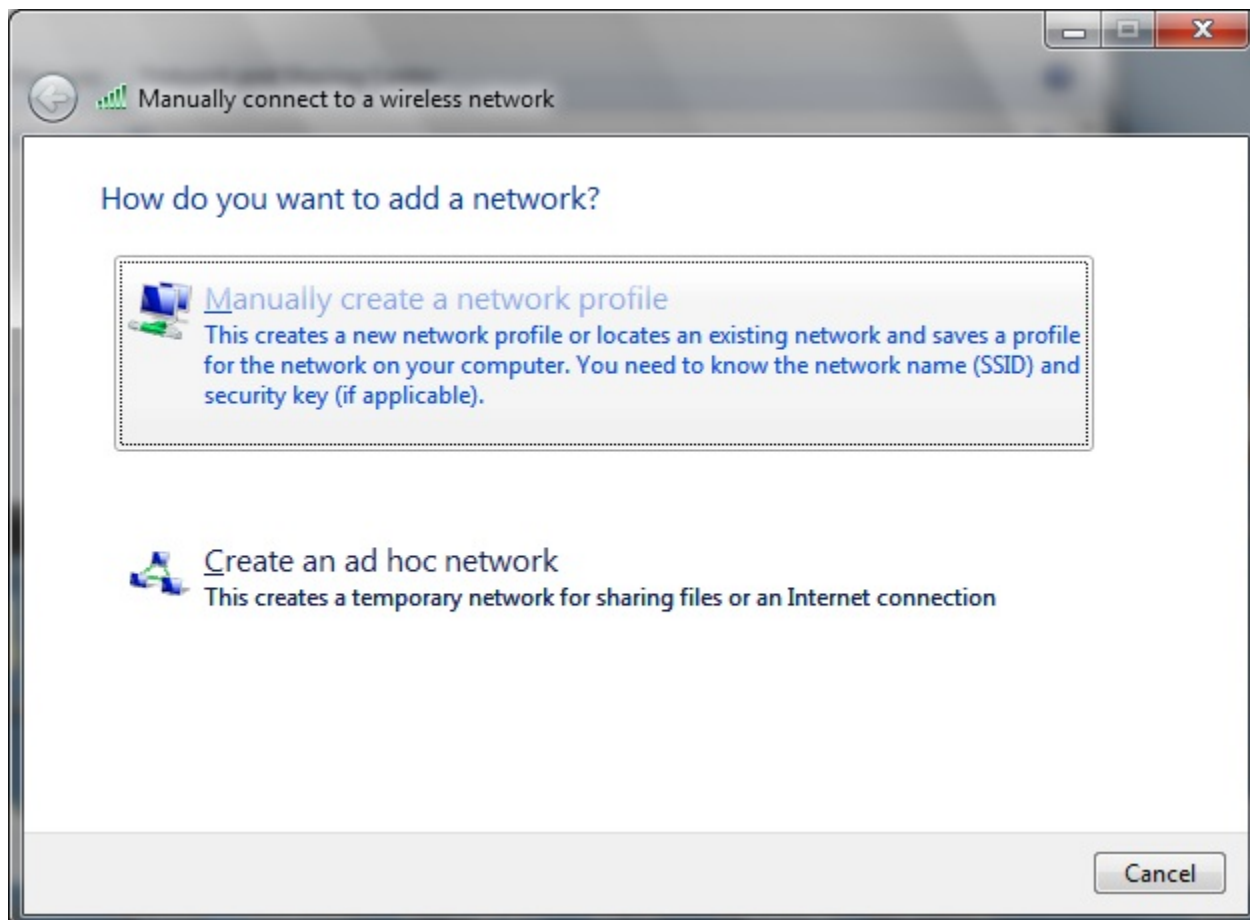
Manually connect to a wireless network

How do you want to add a network?

Manually create a network profile
This creates a new network profile or locates an existing network and saves a profile for the network on your computer. You need to know the network name (SSID) and security key (if applicable).

Create an ad hoc network
This creates a temporary network for sharing files or an Internet connection

Cancel